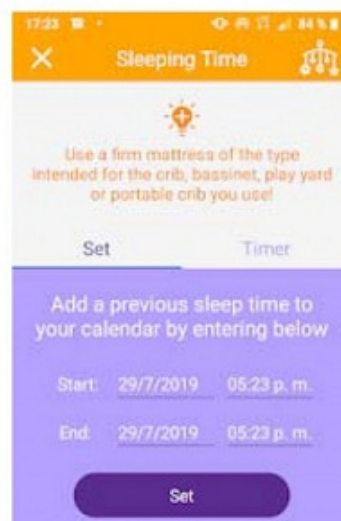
17:23

84%

Sleeping Time

Use a firm mattress of the type intended for the crib, bassinet, play yard or portable crib you use!

Set

Timer

Add a previous sleep time to your calendar by entering below

Start: 29/7/2019 05:23 p. m.

End: 29/7/2019 05:23 p. m.

Set